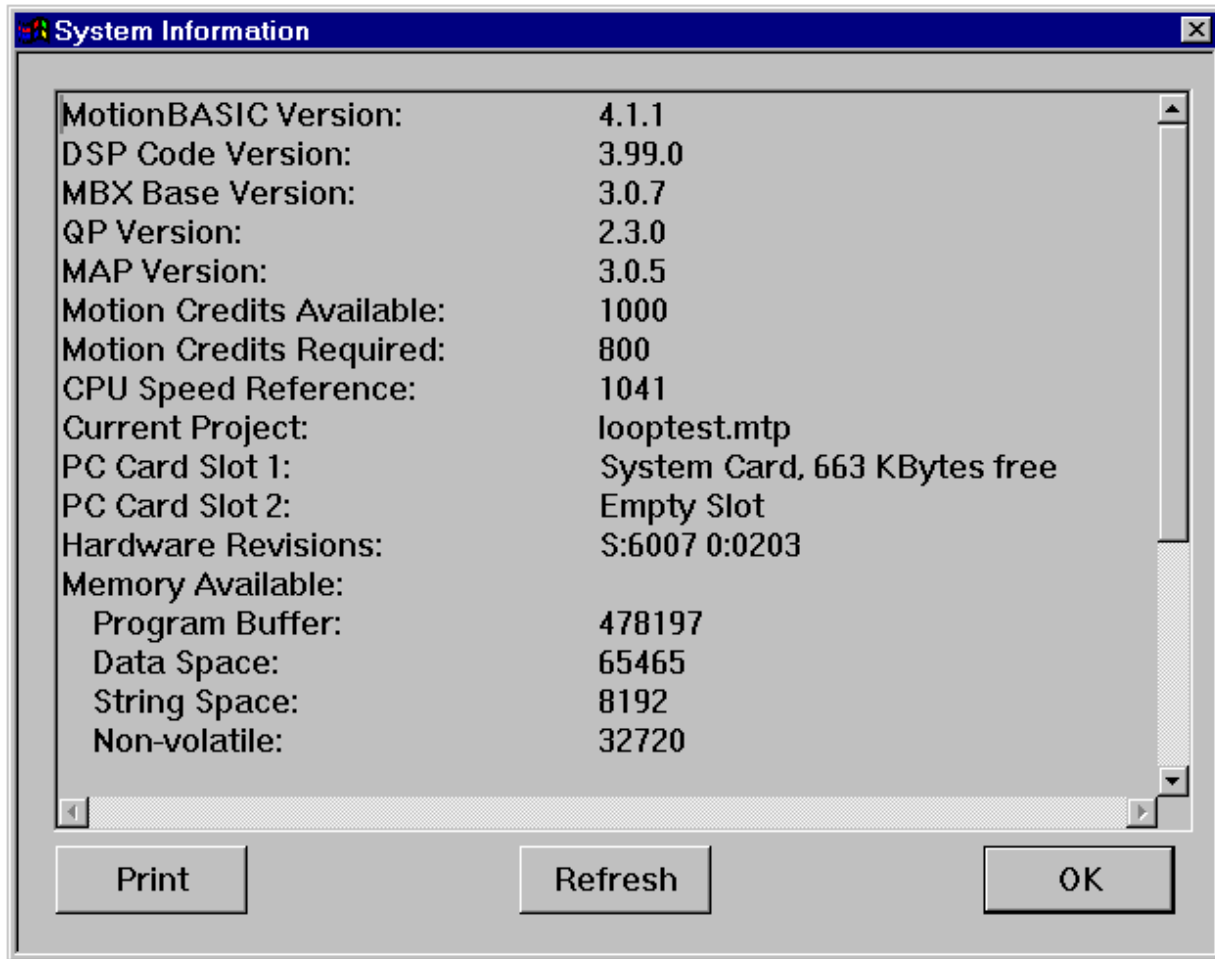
System Information

| | |
|---|---|
| MotionBASIC Version: | 4.1.1 |
| DSP Code Version: | 3.99.0 |
| MBX Base Version: | 3.0.7 |
| QP Version: | 2.3.0 |
| MAP Version: | 3.0.5 |
| Motion Credits Available: | 1000 |
| Motion Credits Required: | 800 |
| CPU Speed Reference: | 1041 |
| Current Project: | looptest.mtp |
| PC Card Slot 1: | System Card, 663 KBytes free |
| PC Card Slot 2: | Empty Slot |
| Hardware Revisions: | S:6007 0:0203 |
| Memory Available: | |
| Program Buffer: | 478197 |
| Data Space: | 65465 |
| String Space: | 8192 |
| Non-volatile: | 32720 |

Print

Refresh

OK